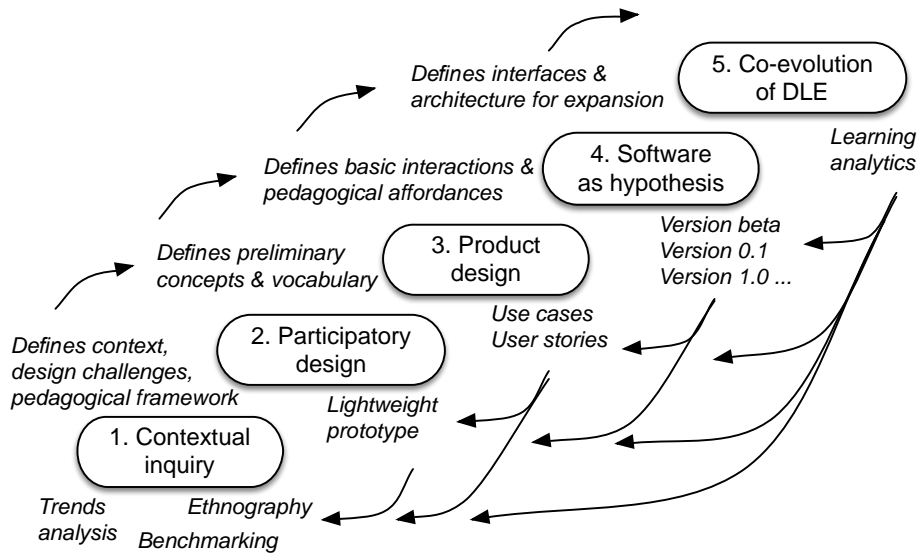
Defines interfaces & architecture for expansion

5. Co-evolution of DLE

Learning analytics

Defines basic interactions & pedagogical affordances

4. Software as hypothesis

Version beta
Version 0.1
Version 1.0 ...

Defines preliminary concepts & vocabulary

3. Product design

Use cases
User stories

Defines context, design challenges, pedagogical framework

2. Participatory design

Lightweight prototype

1. Contextual inquiry

Trends analysis

Ethnography

Benchmarking